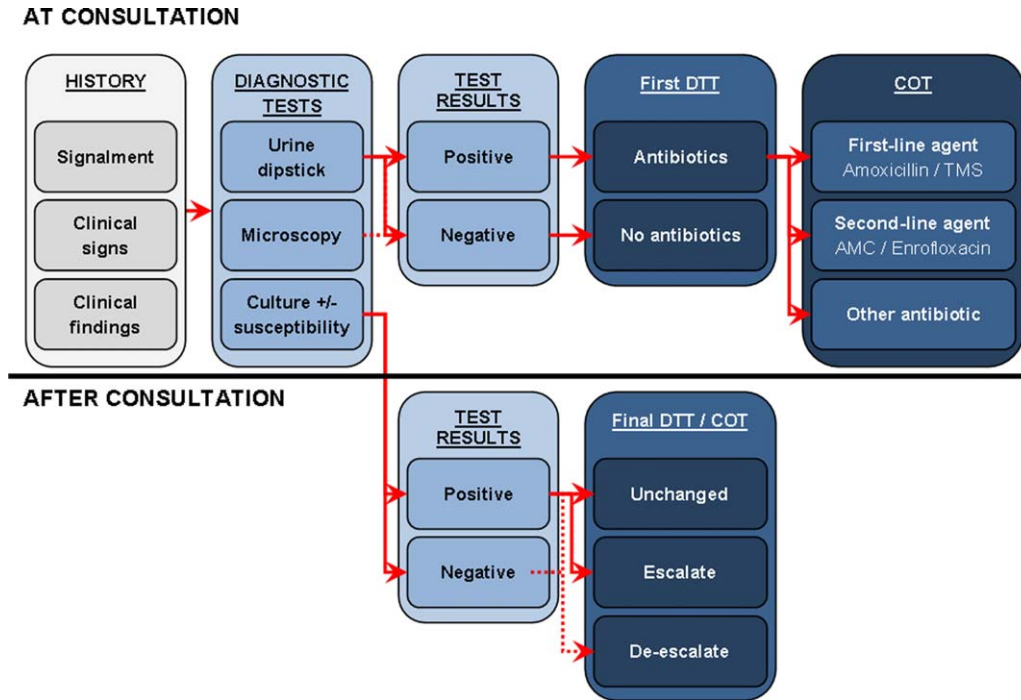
AT CONSULTATION

HISTORY

Signalment

Clinical signs

Clinical findings

DIAGNOSTIC TESTS

Urine dipstick

Microscopy

Culture +/- susceptibility

TEST RESULTS

Positive

Negative

First DTT

Antibiotics

No antibiotics

COT

First-line agent
Amoxicillin / TMS

Second-line agent
AMC / Enrofloxacin

Other antibiotic

AFTER CONSULTATION

TEST RESULTS

Positive

Negative

Final DTT / COT

Unchanged

Escalate

De-escalate